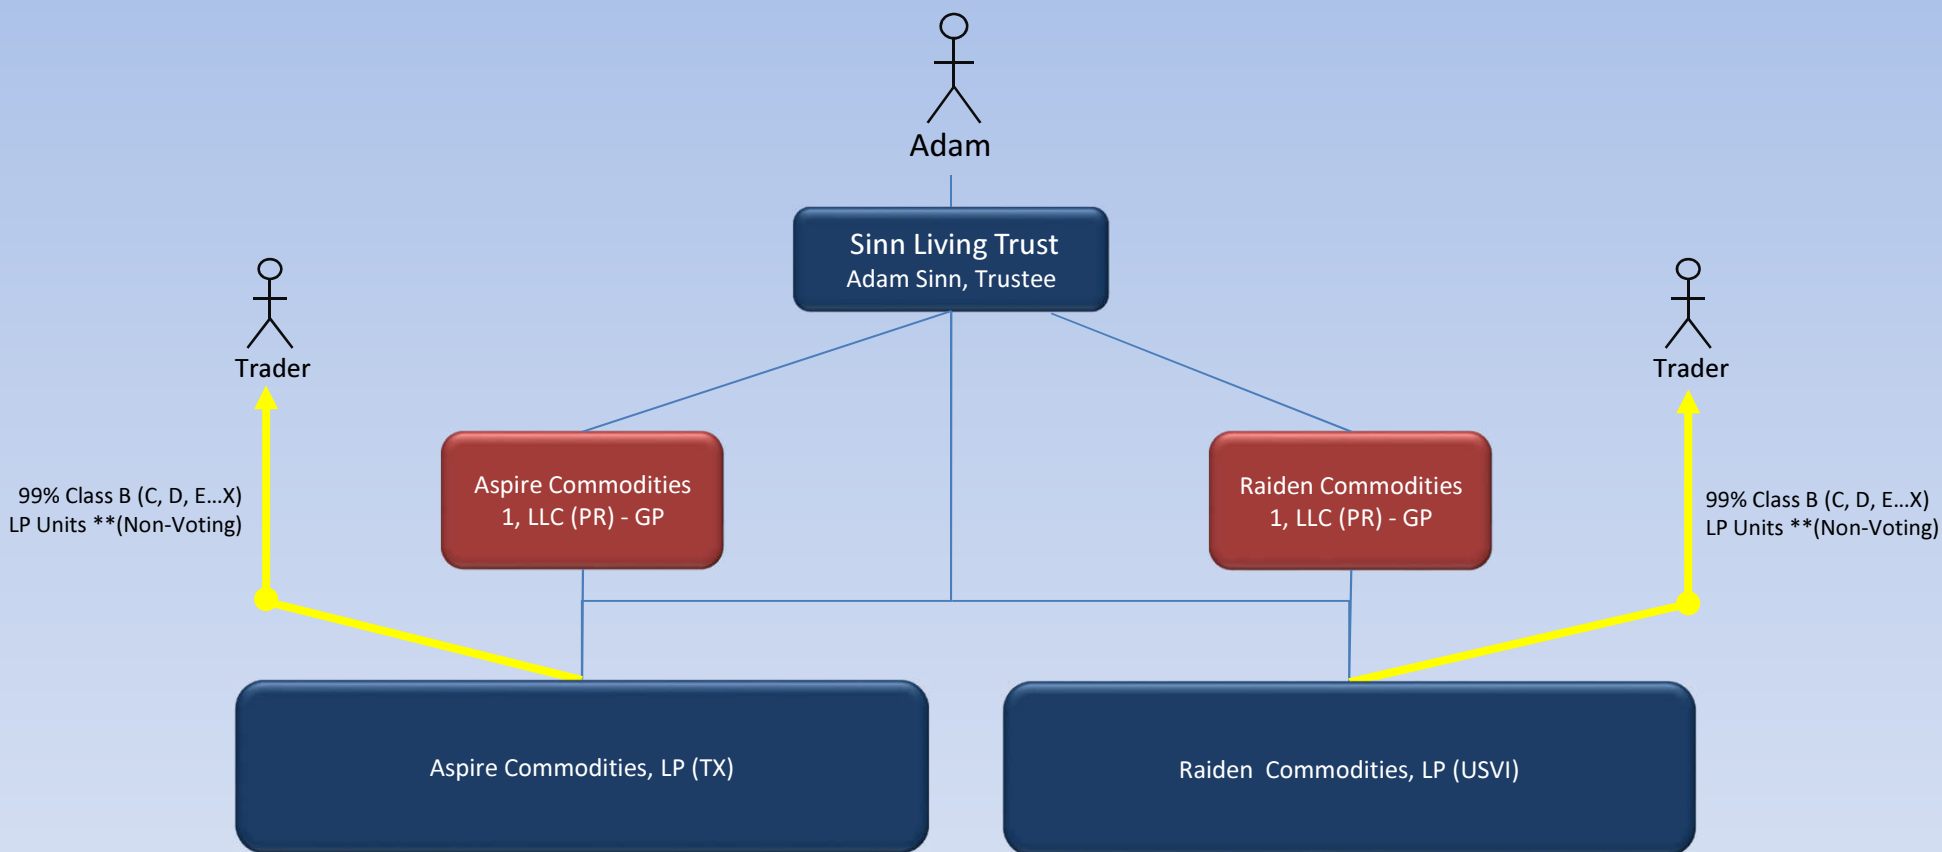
Adam

Sinn Living Trust
Adam Sinn, Trustee

Trader

Trader

99% Class B (C, D, E…X)
LP Units **(Non-Voting)

Aspire Commodities 1, LLC (PR) - GP

Raiden Commodities 1, LLC (PR) - GP

99% Class B (C, D, E…X)
LP Units **(Non-Voting)

Aspire Commodities, LP (TX)

Raiden  Commodities, LP (USVI)